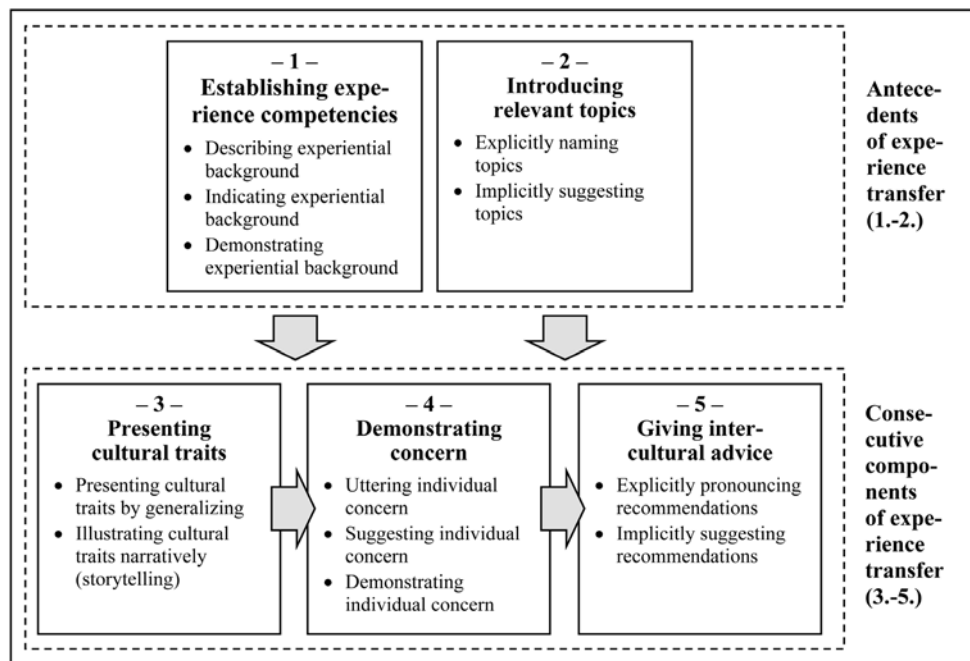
– 1 –
Establishing experience competencies

- Describing experiential background
- Indicating experiential background
- Demonstrating experiential background

– 2 –
Introducing relevant topics

- Explicitly naming topics
- Implicitly suggesting topics

Antecedents of experience transfer (1.-2.)

– 3 –
Presenting cultural traits

- Presenting cultural traits by generalizing
- Illustrating cultural traits narratively (storytelling)

– 4 –
Demonstrating concern

- Uttering individual concern
- Suggesting individual concern
- Demonstrating individual concern

– 5 –
Giving intercultural advice

- Explicitly pronouncing recommendations
- Implicitly suggesting recommendations

Consecutive components of experience transfer (3.-5.)